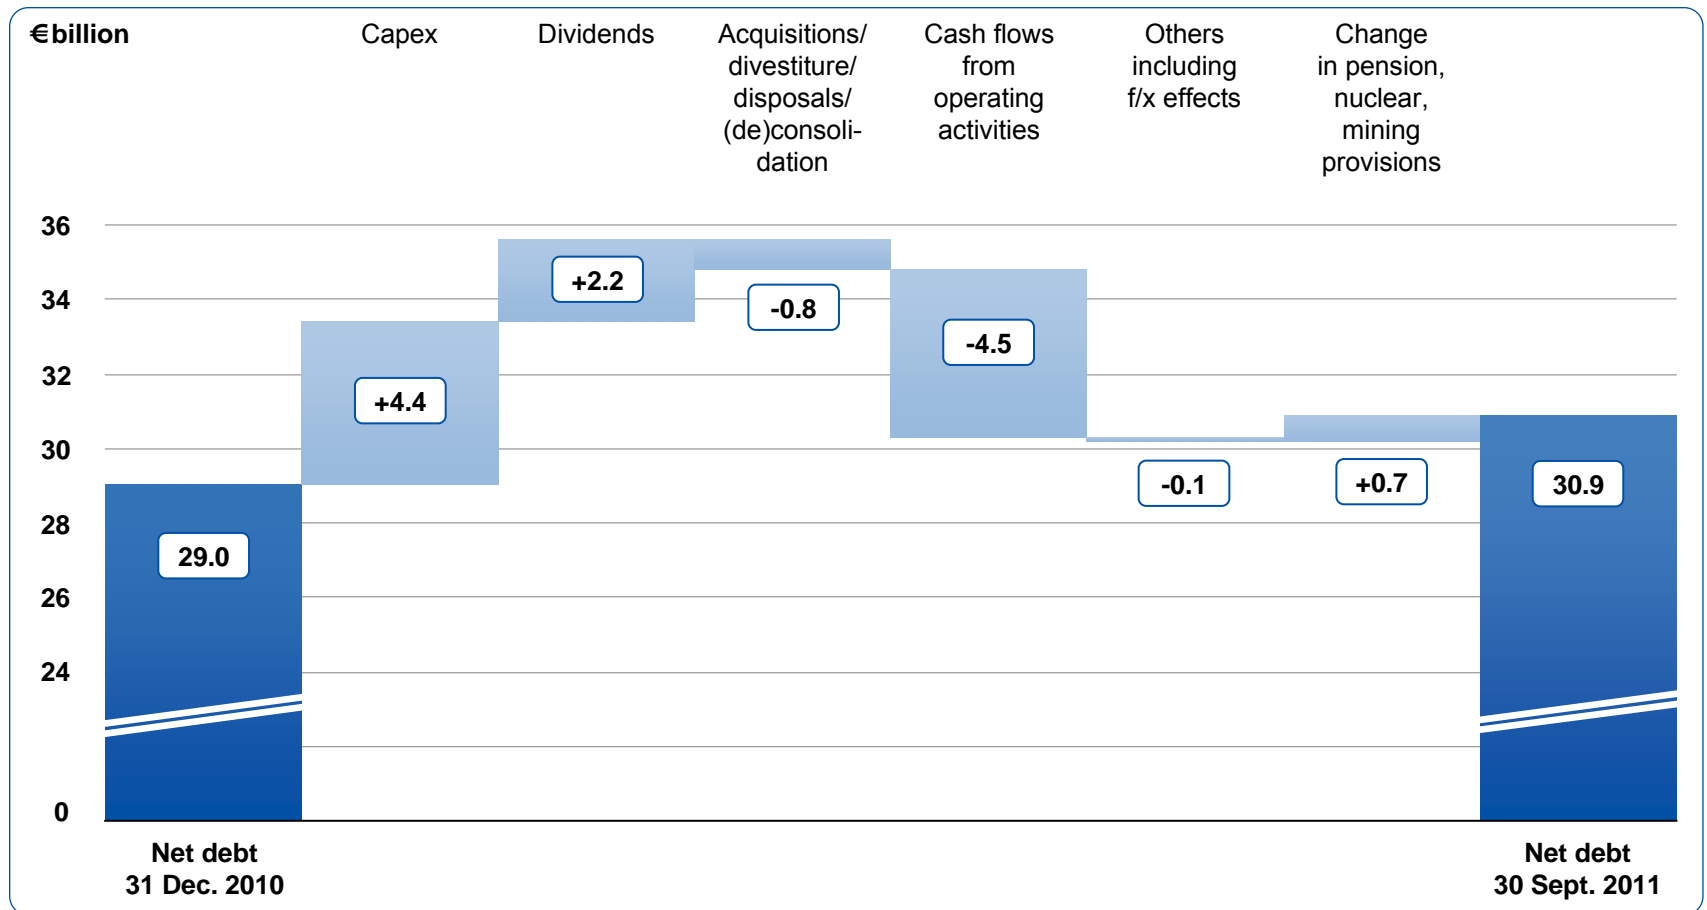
€billion

Capex

Dividends

Acquisitions/ divestiture/ disposals/ (de)consolidation

Cash flows from operating activities

Others including f/x effects

Change in pension, nuclear, mining provisions

36
34
32
30
28
26
24
0

29.0
+4.4
+2.2
-0.8
-4.5
-0.1
+0.7
30.9

Net debt
31 Dec. 2010

Net debt
30 Sept. 2011